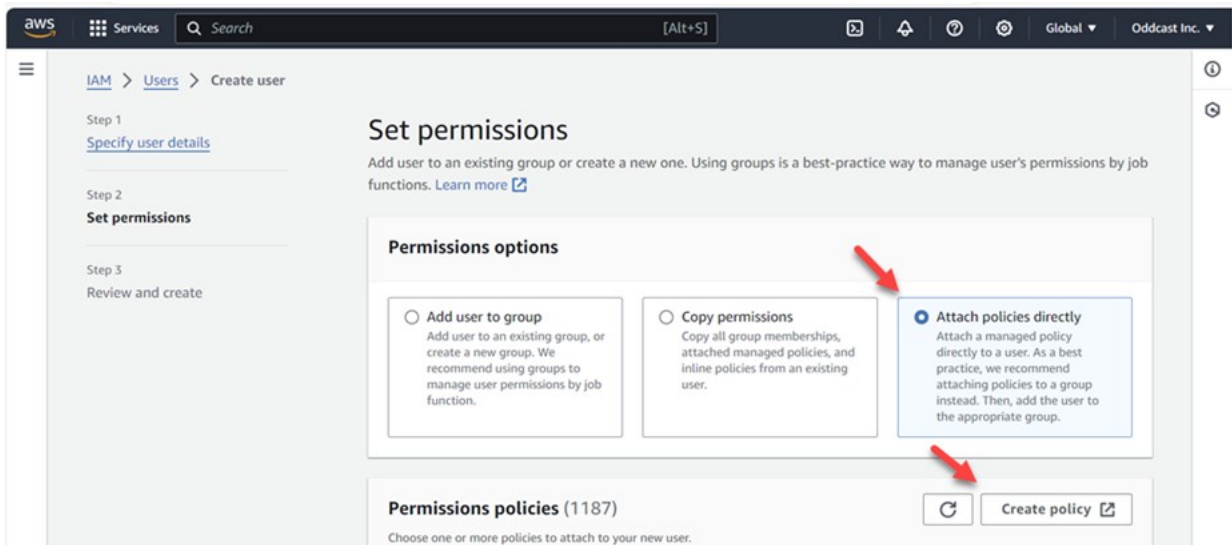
aws Services Search [Alt+S] Global ▾ Oddcast Inc. ▾

IAM > Users > Create user

Step 1
Specify user details

Step 2
Set permissions

Step 3
Review and create

Set permissions

Add user to an existing group or create a new one. Using groups is a best-practice way to manage user's permissions by job functions. Learn more

Permissions options

Add user to group
Add user to an existing group, or create a new group. We recommend using groups to manage user permissions by job function.

Copy permissions
Copy all group memberships, attached managed policies, and inline policies from an existing user.

Attach policies directly
Attach a managed policy directly to a user. As a best practice, we recommend attaching policies to a group instead. Then, add the user to the appropriate group.

Permissions policies (1187)

Create policy

Choose one or more policies to attach to your new user.